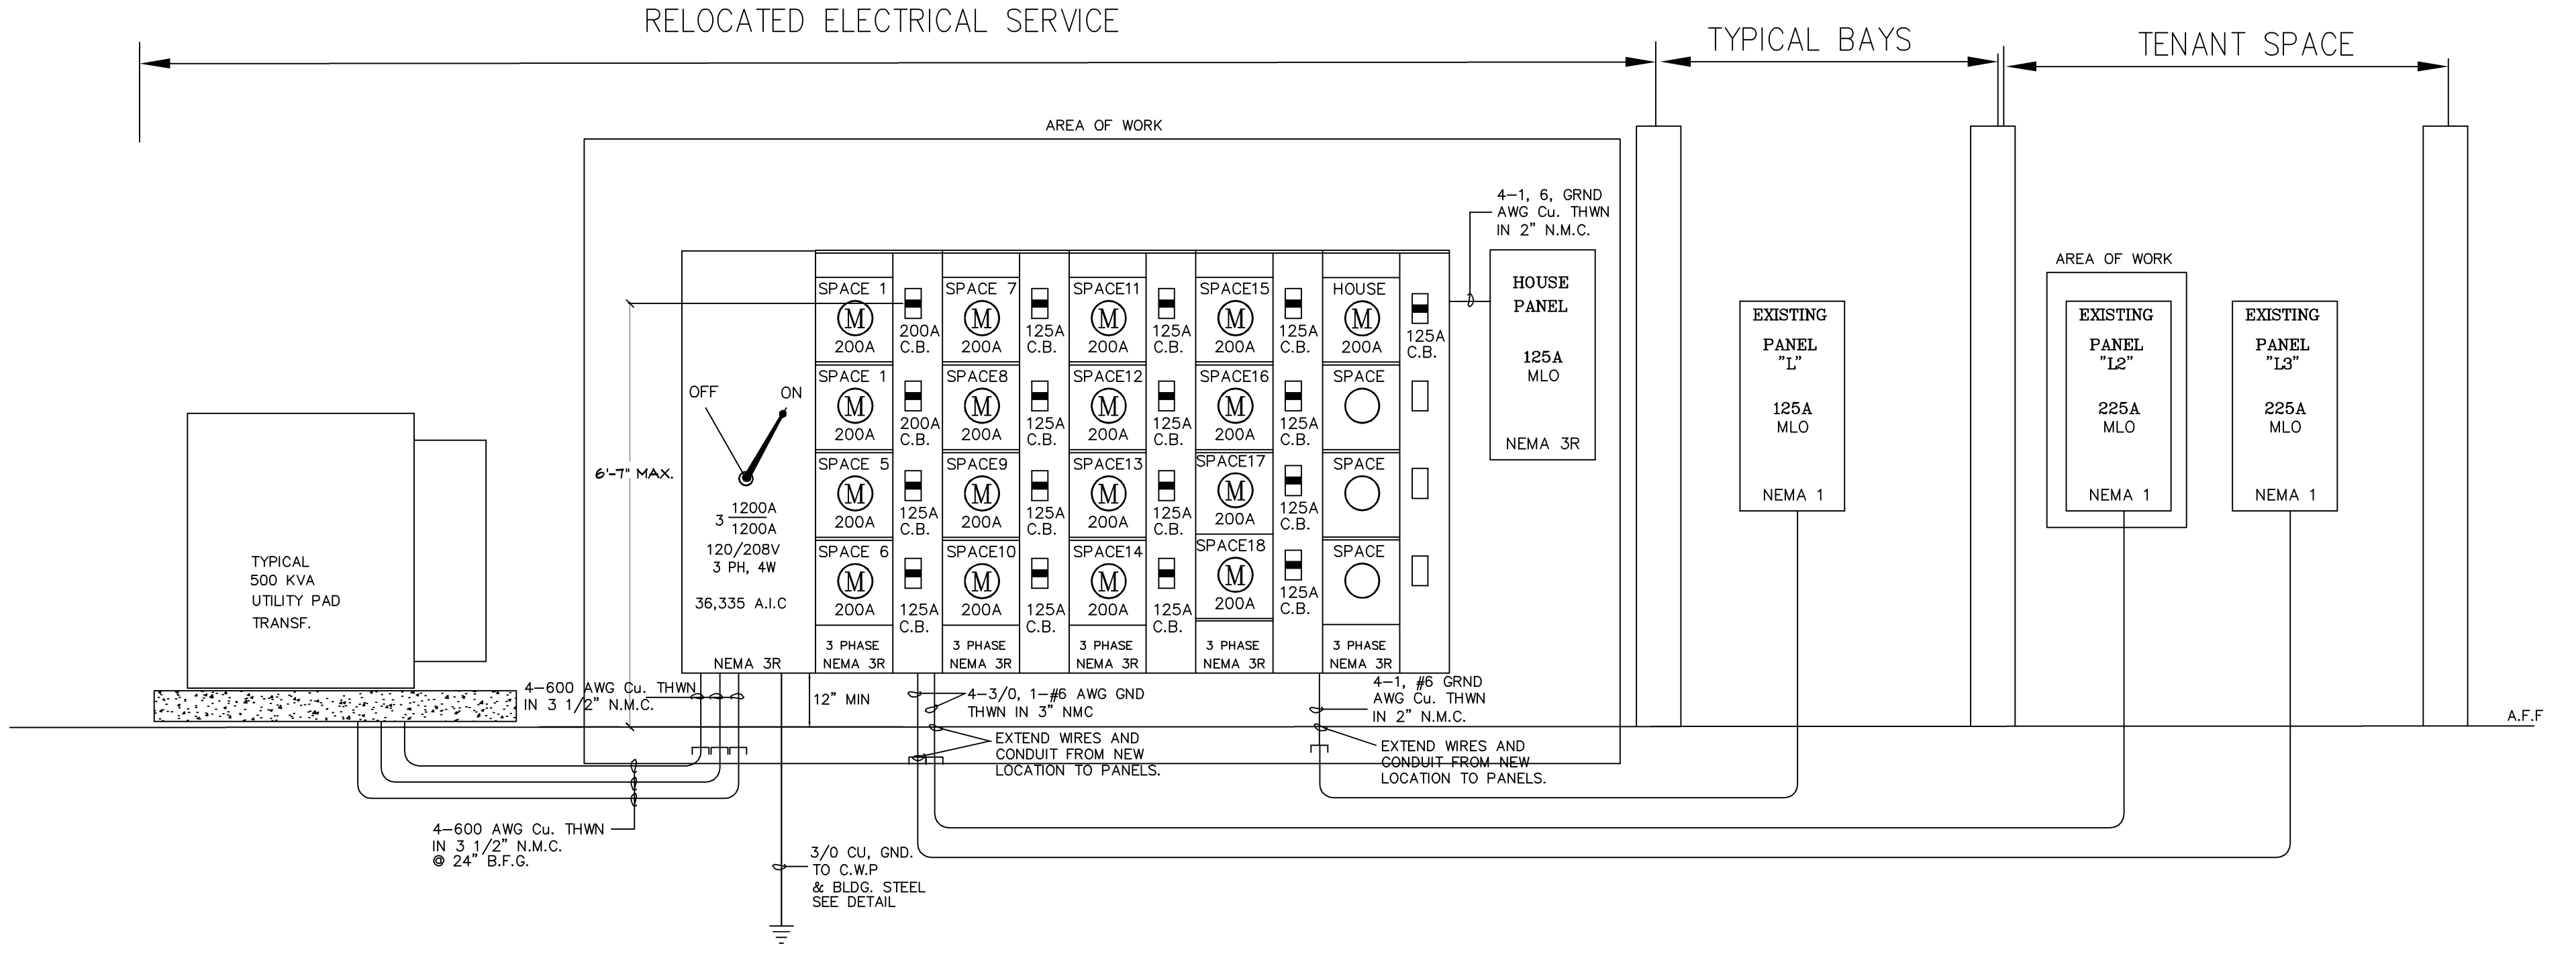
RELOCATED ELECTRICAL SERVICE

TYPICAL BAYS

TENANT SPACE

AREA OF WORK

4-1, 6, GRND AWG Cu. THWN IN 2" N.M.C.

SPACE 1 200A
200A C.B.
SPACE 7 200A
125A C.B.
SPACE11 200A
125A C.B.
SPACE15 200A
125A C.B.
HOUSE 200A
125A C.B.

HOUSE PANEL 125A MLO NEMA 3R

SPACE 1 200A
200A C.B.
SPACE8 200A
125A C.B.
SPACE12 200A
125A C.B.
SPACE16 200A
125A C.B.
SPACE

SPACE 5 200A
125A C.B.
SPACE9 200A
125A C.B.
SPACE13 200A
125A C.B.
SPACE17 200A
125A C.B.
SPACE

SPACE 6 200A
125A C.B.
SPACE10 200A
125A C.B.
SPACE14 200A
125A C.B.
SPACE18 200A
125A C.B.
SPACE

3 PHASE NEMA 3R
3 PHASE NEMA 3R
3 PHASE NEMA 3R
3 PHASE NEMA 3R
3 PHASE NEMA 3R

OFF ON

$3\frac{1200A}{1200A}$
120/208V
3 PH, 4W
36,335 A.I.C
NEMA 3R

6'-7" MAX.

EXISTING PANEL "L" 125A MLO NEMA 1

AREA OF WORK

EXISTING PANEL "L2" 225A MLO NEMA 1

EXISTING PANEL "L3" 225A MLO NEMA 1

TYPICAL 500 KVA UTILITY PAD TRANSF.

4-600 AWG Cu. THWN IN 3 1/2" N.M.C.

12" MIN

4-3/0, 1-#6 AWG GND THWN IN 3" NMC

4-1, #6 GRND AWG Cu. THWN IN 2" N.M.C.

A.F.F

EXTEND WIRES AND CONDUIT FROM NEW LOCATION TO PANELS.

EXTEND WIRES AND CONDUIT FROM NEW LOCATION TO PANELS.

4-600 AWG Cu. THWN IN 3 1/2" N.M.C. @ 24" B.F.G.

3/0 CU, GND. TO C.W.P & BLDG. STEEL SEE DETAIL